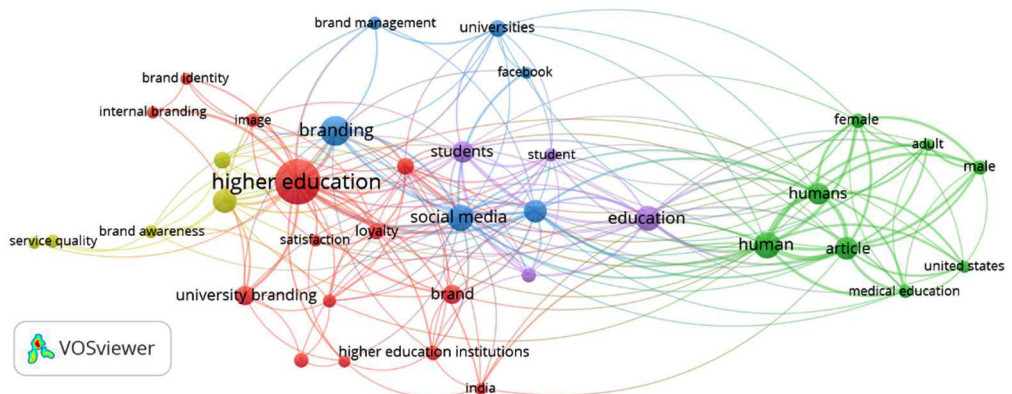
brand management
universities
facebook
brand identity
internal branding
image
branding
students
student
female
adult
male
higher education
humans
social media
education
service quality
brand awareness
satisfaction
loyalty
human
article
united states
university branding
brand
medical education
VOSviewer
higher education institutions
india